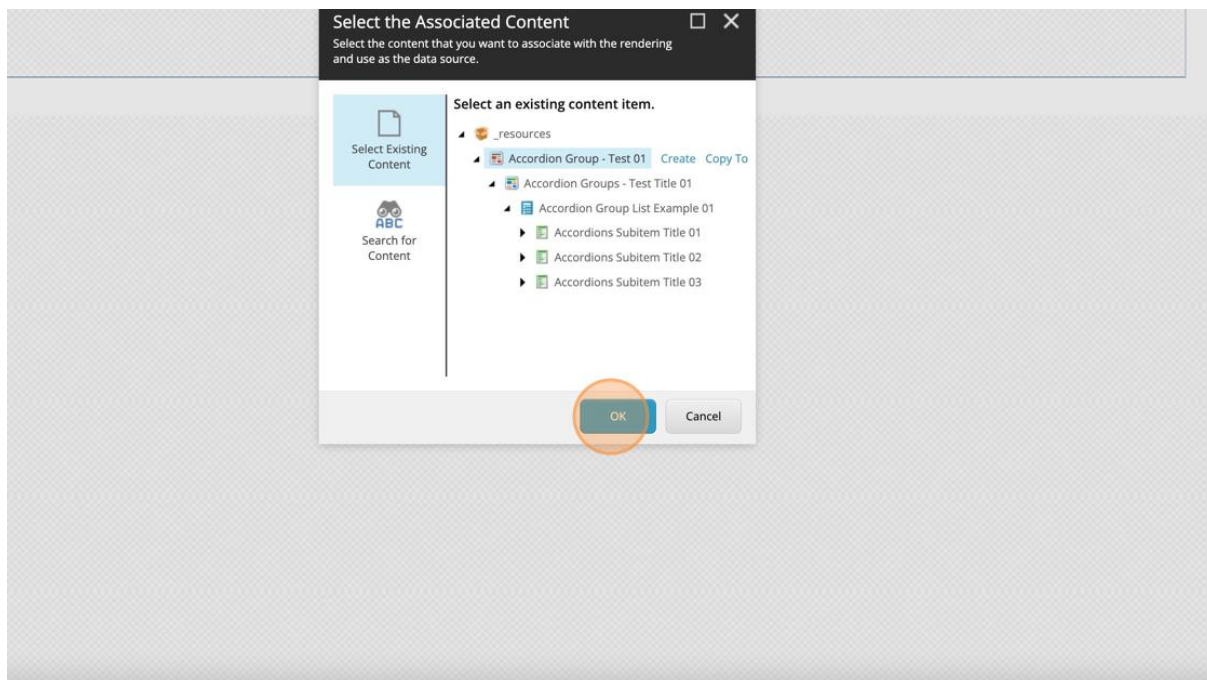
Select the Associated Content

Select the content that you want to associate with the rendering and use as the data source.

Select Existing Content

Search for Content

Select an existing content item.

_resources

Accordion Group - Test 01 Create Copy To

Accordion Groups - Test Title 01

Accordion Group List Example 01

Accordions Subitem Title 01

Accordions Subitem Title 02

Accordions Subitem Title 03

OK

Cancel